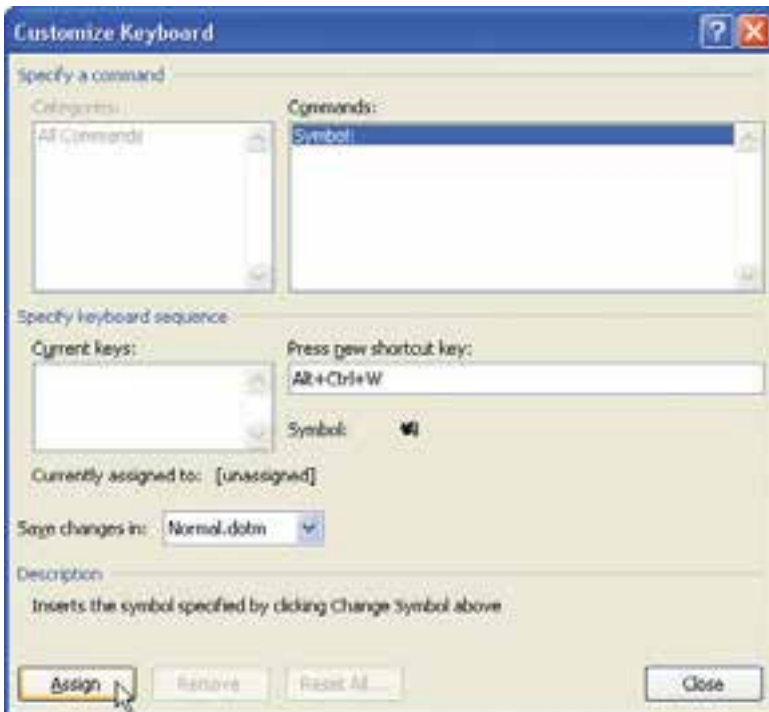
Customize Keyboard

Specify a command

Categories:

All Commands

Commands:

Symbol:

Specify keyboard sequence

Current keys:

Press new shortcut key:

Alt+Ctrl+W

Symbol:

Currently assigned to: [unassigned]

Save changes in: Normal.dotm

Description

Inserts the symbol specified by clicking Change Symbol above

Assign

Remove

Reset All...

Close